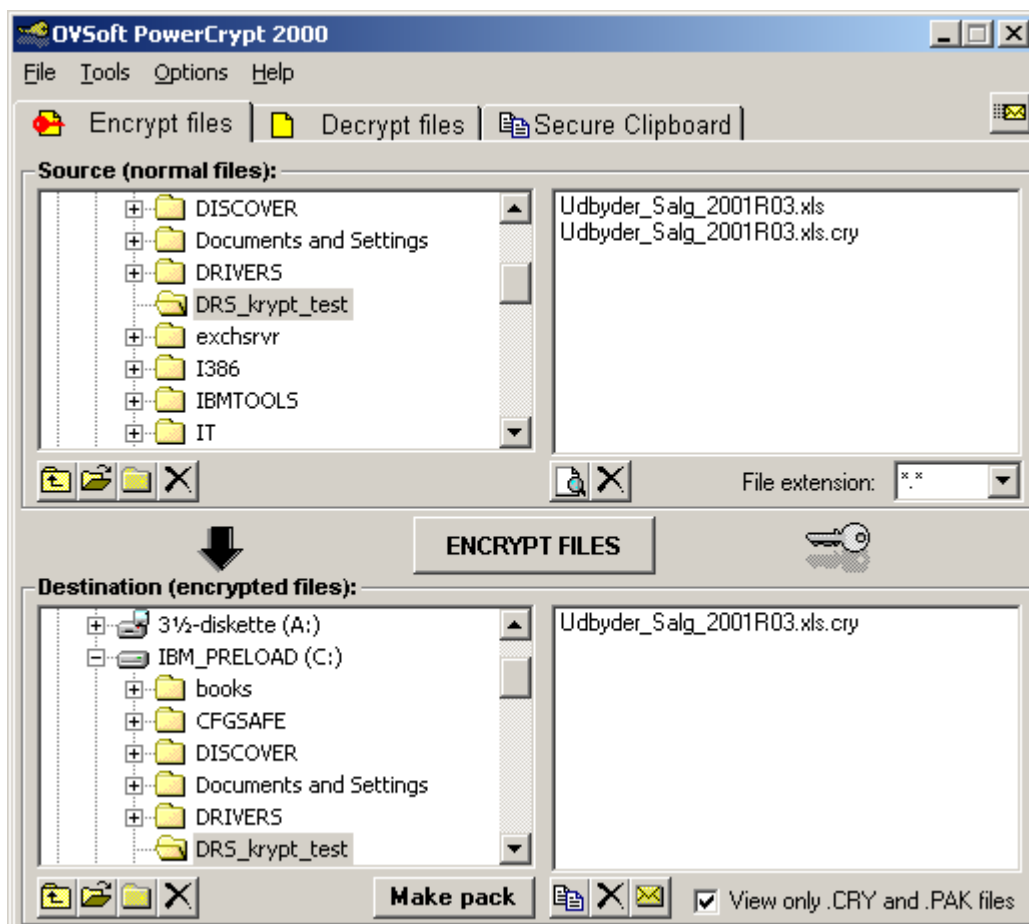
OVSoft PowerCrypt 2000

File Tools Options Help

Encrypt files | Decrypt files | Secure Clipboard

Source (normal files):

DISCOVER
Documents and Settings
DRIVERS
DRS_krypt_test
exchsrvr
I386
IBMTOOLS
IT

Udbyder_Salg_2001R03.xls
Udbyder_Salg_2001R03.xls.cry

File extension: *.*

ENCRYPT FILES

Destination (encrypted files):

3½-diskette (A:)
IBM_PRELOAD (C:)
books
CFGSAFE
DISCOVER
Documents and Settings
DRIVERS
DRS_krypt_test

Udbyder_Salg_2001R03.xls.cry

Make pack

View only .CRY and .PAK files